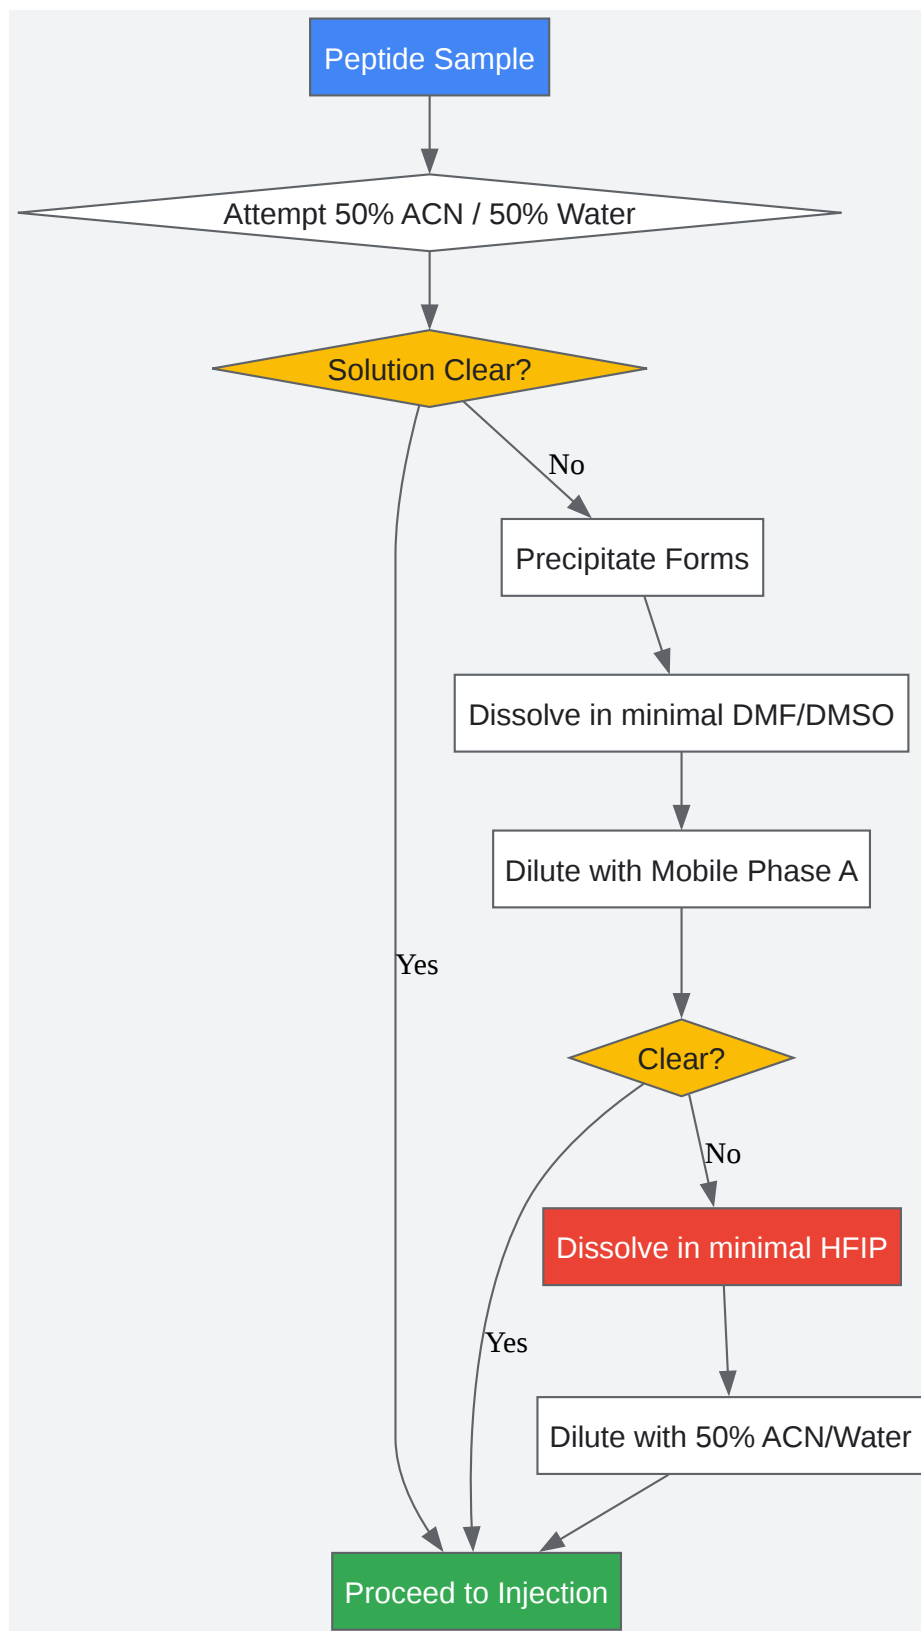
Peptide Sample

Attempt 50% ACN / 50% Water

Solution Clear?

No

Precipitate Forms

Dissolve in minimal DMF/DMSO

Dilute with Mobile Phase A

Yes

Clear?

No

Dissolve in minimal HFIP

Yes

Dilute with 50% ACN/Water

Proceed to Injection